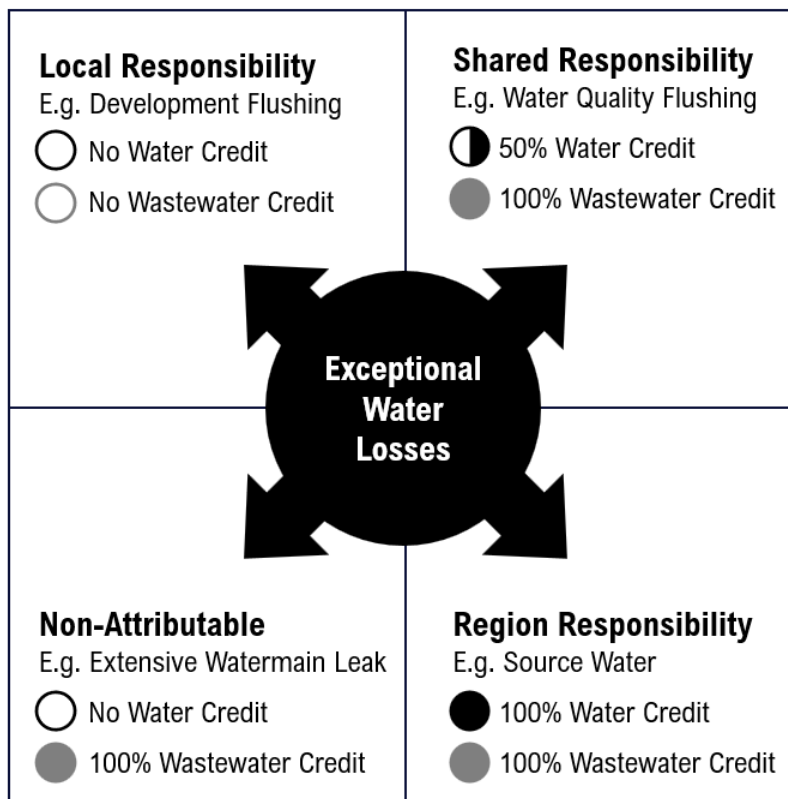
**Local Responsibility**
E.g. Development Flushing
No Water Credit
No Wastewater Credit

**Shared Responsibility**
E.g. Water Quality Flushing
50% Water Credit
100% Wastewater Credit

Exceptional Water Losses

**Non-Attributable**
E.g. Extensive Watermain Leak
No Water Credit
100% Wastewater Credit

**Region Responsibility**
E.g. Source Water
100% Water Credit
100% Wastewater Credit